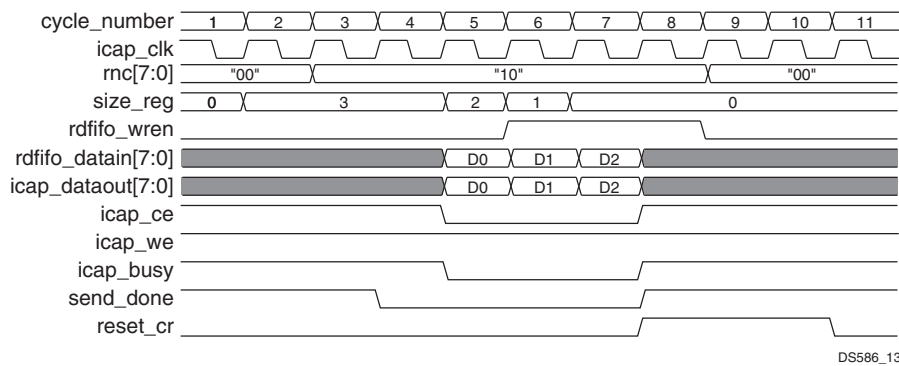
cycle_number 1 2 3 4 5 6 7 8 9 10 11
icap_clk
rnc[7:0] "00" "10" "00"
size_reg 0 3 2 1 0
rdfifo_wren
rdfifo_datain[7:0] D0 D1 D2
icap_dataout[7:0] D0 D1 D2
icap_ce
icap_we
icap_busy
send_done
reset_cr

DS586_13